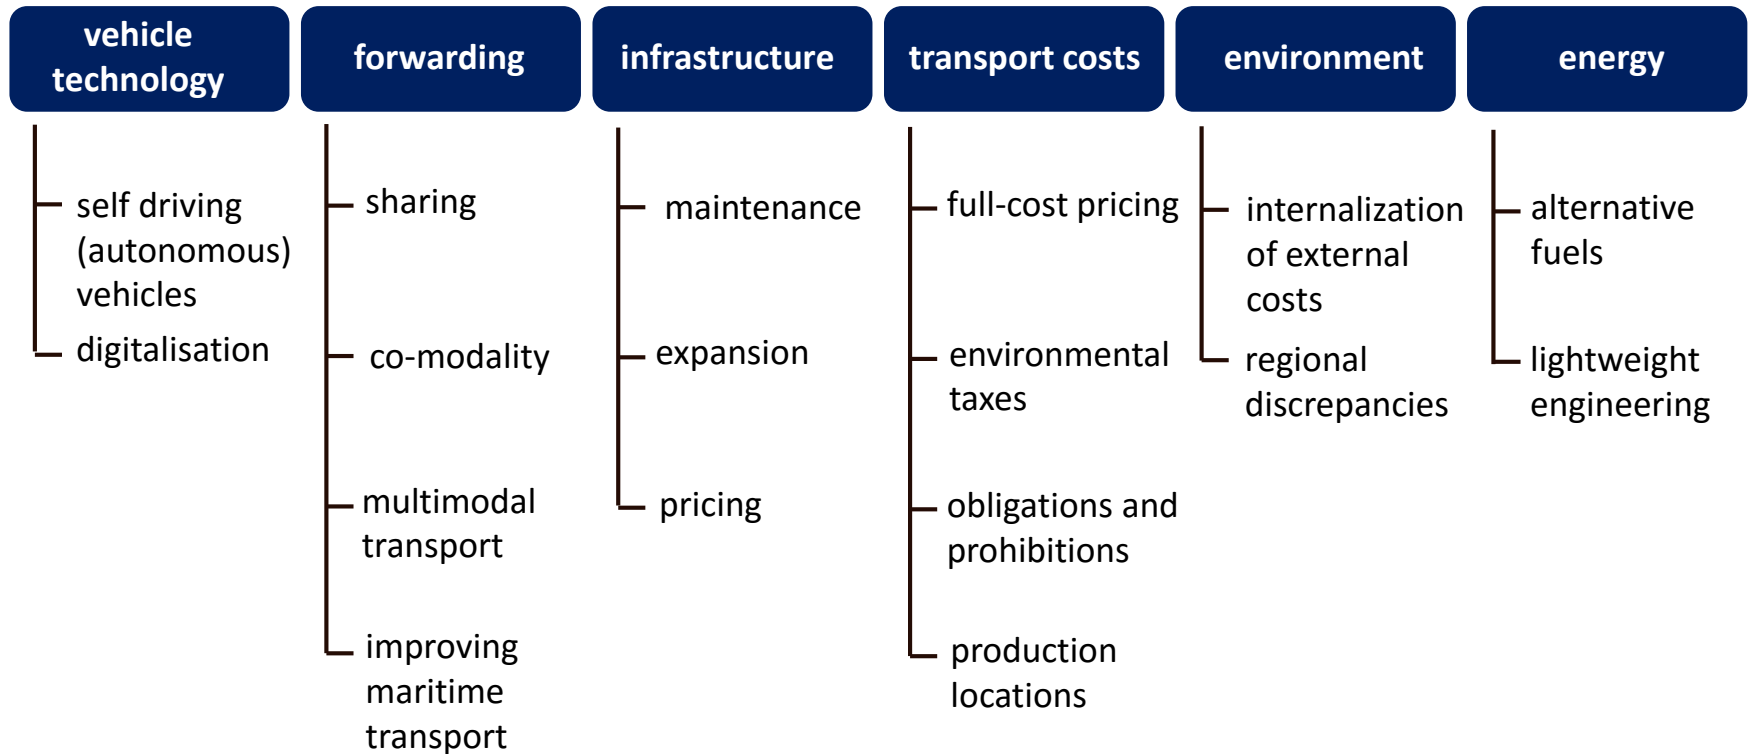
vehicle technology

self driving (autonomous) vehicles

digitalisation

forwarding

sharing

co-modality

multimodal transport

improving maritime transport

infrastructure

maintenance

expansion

pricing

transport costs

full-cost pricing

environmental taxes

obligations and prohibitions

production locations

environment

internalization of external costs

regional discrepancies

energy

alternative fuels

lightweight engineering